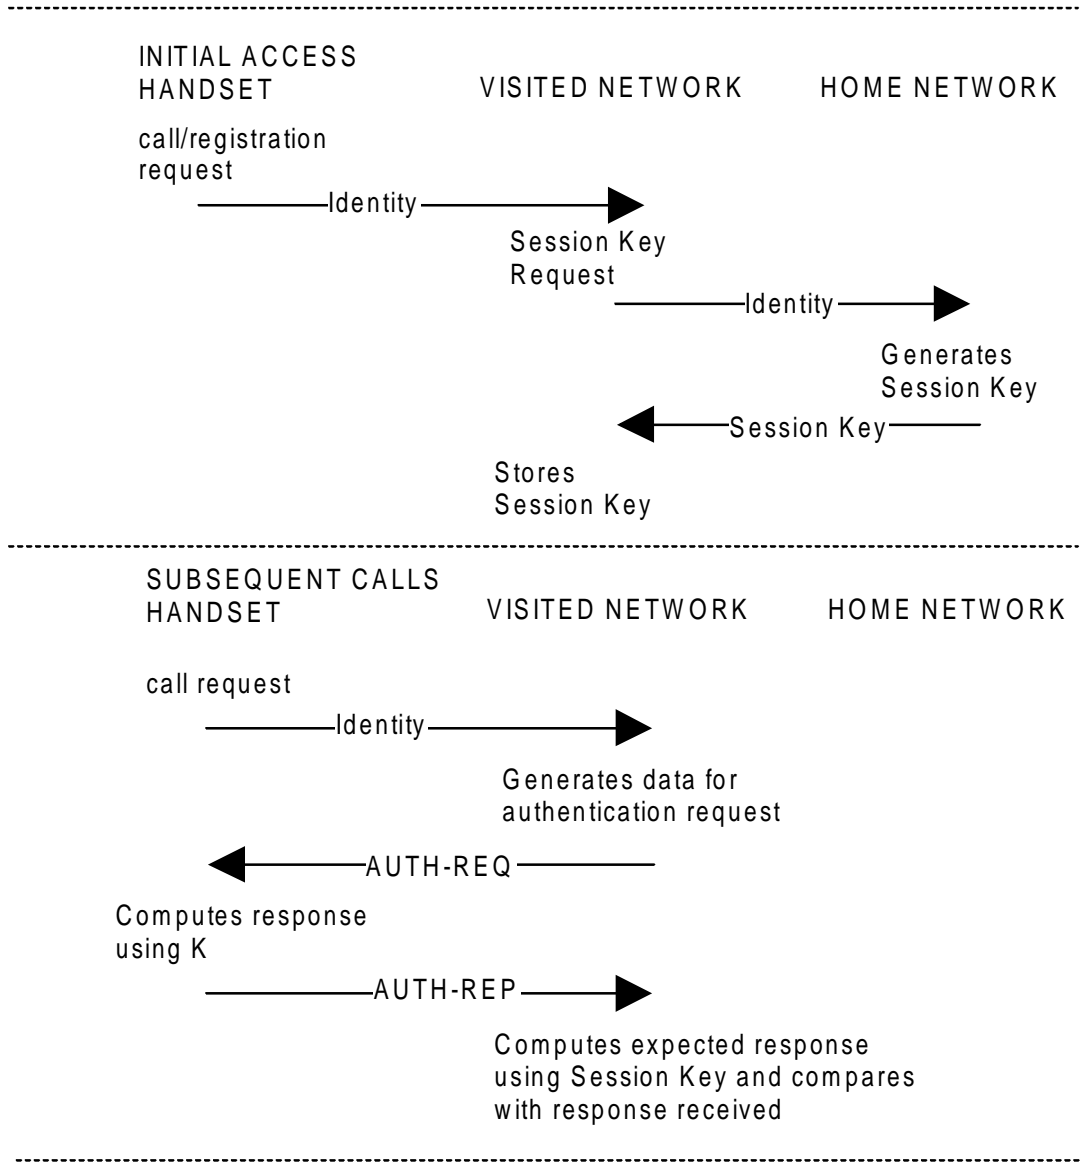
INITIAL ACCESS
HANDSET

VISITED NETWORK

HOME NETWORK

call/registration request

Identity

Session Key Request

Identity

Generates Session Key

Session Key

Stores Session Key

SUBSEQUENT CALLS
HANDSET

VISITED NETWORK

HOME NETWORK

call request

Identity

Generates data for authentication request

AUTH-REQ

Computes response using K

AUTH-REP

Computes expected response using Session Key and compares with response received